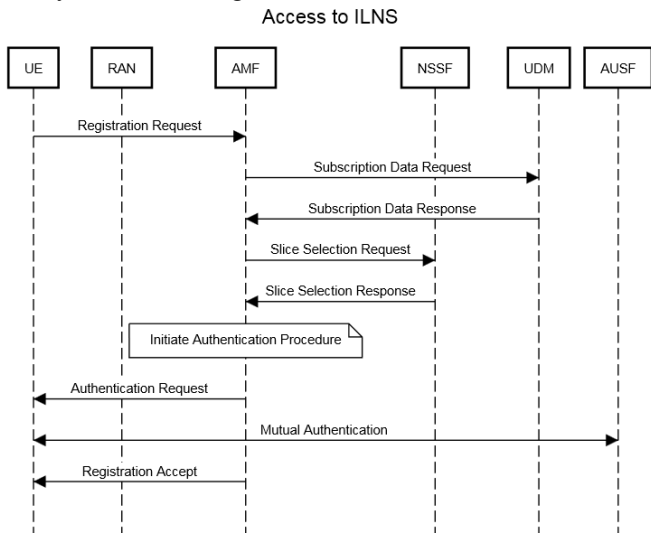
Access to ILNS

UE RAN AMF NSSF UDM AUSF

Registration Request

Subscription Data Request

Subscription Data Response

Slice Selection Request

Slice Selection Response

Initiate Authentication Procedure

Authentication Request

Mutual Authentication

Registration Accept